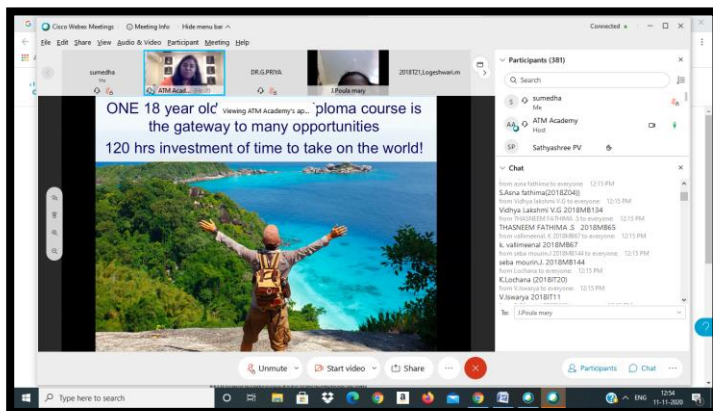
Cisco Webex Meetings | Meeting Info | Hide menu bar ^

Connected •

File Edit Share View Audio & Video Participant Meeting Help

sumedha
Me

ATM Acad...

DR.G.PRIYA

J.Poula mary

2018IT21,Logeshwari.m

ONE 18 year old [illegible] Viewing ATM Academy's ap... ploma course is the gateway to many opportunities

120 hrs investment of time to take on the world!

Unmute

Start video

Share

Participants

Chat

Participants (381)

Search

sumedha
Me

ATM Academy
Host

Sathyashree PV

Chat

from asna fathima to everyone: 12:15 PM
S.Asna fathima[2018Z048]
from Vidhya lakshmi V.G to everyone: 12:15 PM
Vidhya Lakshmi V.G 2018MB134
from THASNEEM FATHIMA .S to everyone: 12:15 PM
THASNEEM FATHIMA .S 2018MB65
from vallimeenal K 2018MB67 to everyone: 12:15 PM
k. vallimeenal 2018MB67
from seba mourin.J 2018MB144 to everyone: 12:15 PM
seba mourin.J. 2018MB144
from Lochana to everyone: 12:15 PM
K.Lochana (2018IT20)
from V.Iswarya to everyone: 12:15 PM
V.Iswarya 2018IT11

To: J.Poula mary

Type here to search

ENG 12:54 11-11-2020